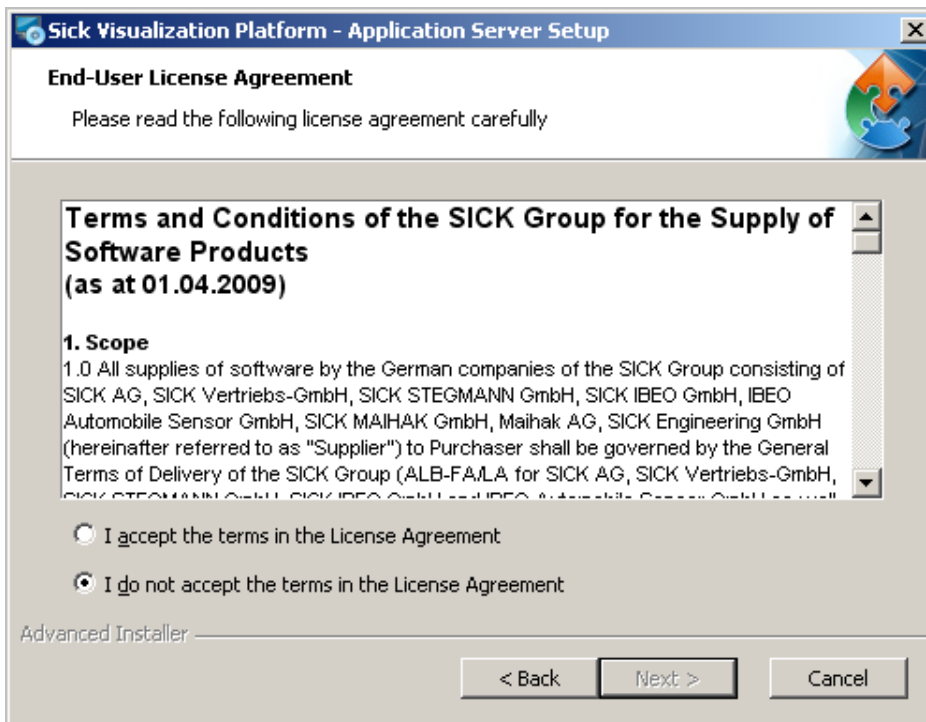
Sick Visualization Platform - Application Server Setup

End-User License Agreement

Please read the following license agreement carefully

Terms and Conditions of the SICK Group for the Supply of Software Products
(as at 01.04.2009)

1. Scope
1.0 All supplies of software by the German companies of the SICK Group consisting of SICK AG, SICK Vertriebs-GmbH, SICK STEGMANN GmbH, SICK IBEO GmbH, IBEO Automobile Sensor GmbH, SICK MAIHAK GmbH, Maihak AG, SICK Engineering GmbH (hereinafter referred to as "Supplier") to Purchaser shall be governed by the General Terms of Delivery of the SICK Group (ALB-FA/LA for SICK AG, SICK Vertriebs-GmbH, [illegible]

I accept the terms in the License Agreement

I do not accept the terms in the License Agreement

Advanced Installer

< Back Next > Cancel